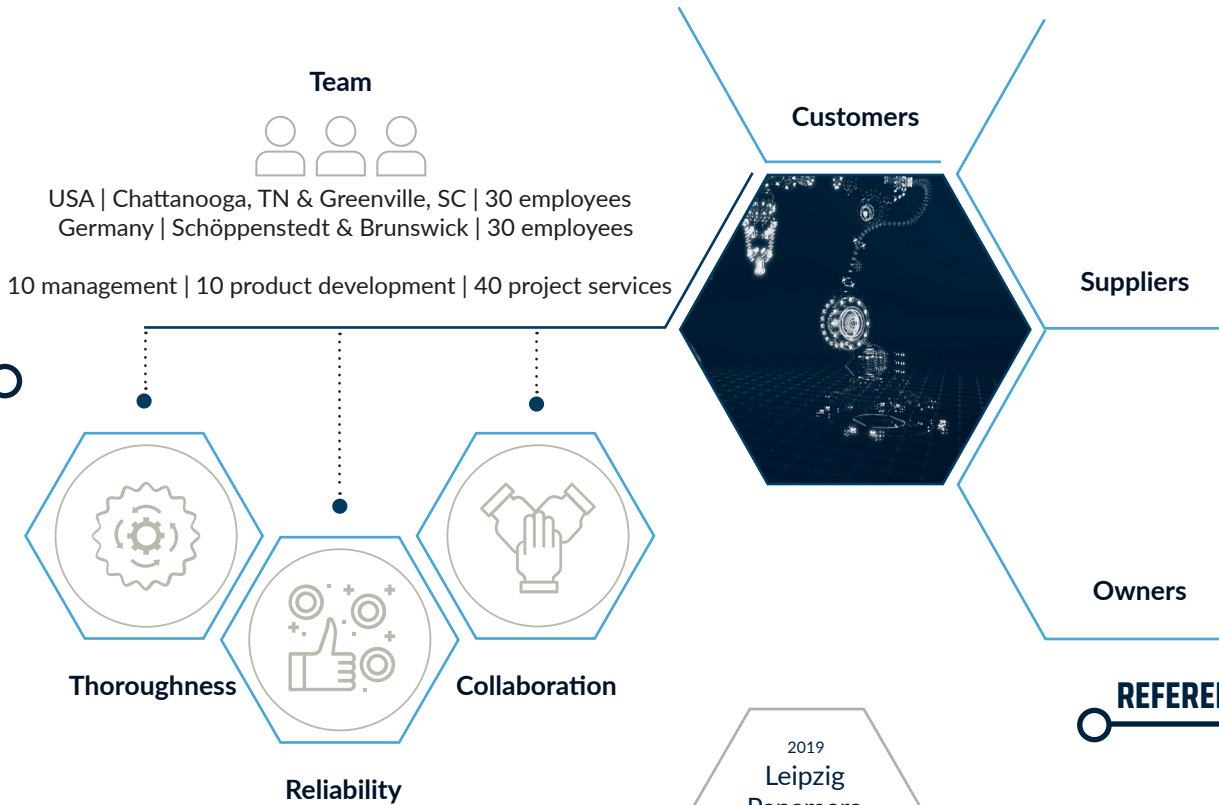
Team

USA | Chattanooga, TN & Greenville, SC | 30 employees
Germany | Schöppenstedt & Brunswick | 30 employees

10 management | 10 product development | 40 project services

Customers

Suppliers

Owners

Thoroughness

Collaboration

Reliability

REFERE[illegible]

2019
Leipzig
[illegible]